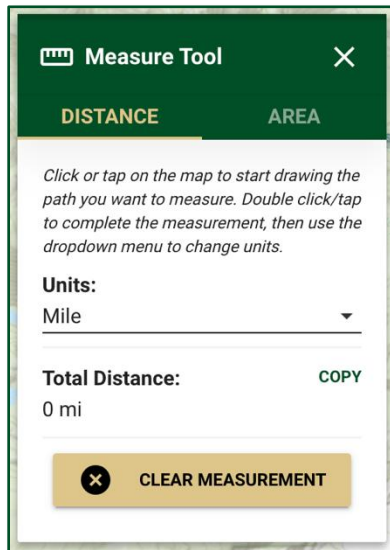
Measure Tool

DISTANCE

AREA

Click or tap on the map to start drawing the path you want to measure. Double click/tap to complete the measurement, then use the dropdown menu to change units.

Units:

Mile

Total Distance:

COPY

0 mi

CLEAR MEASUREMENT